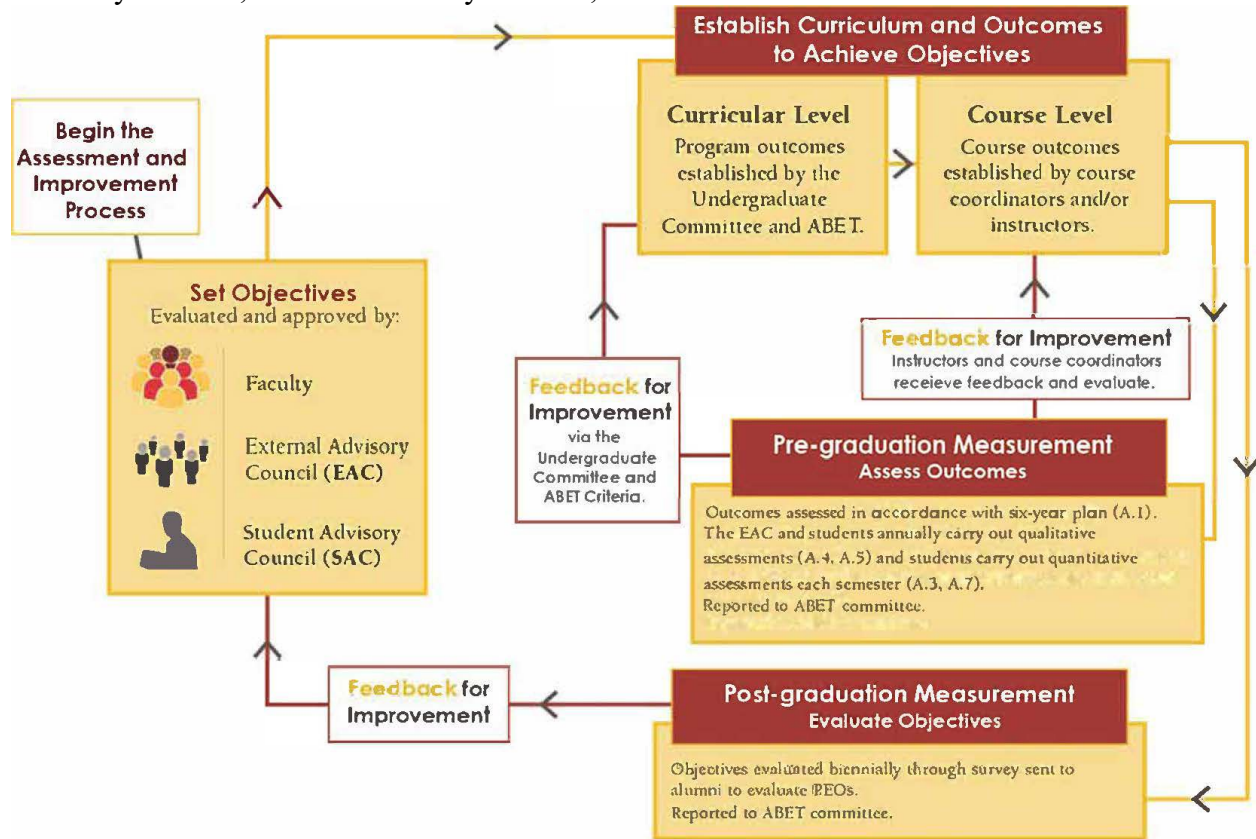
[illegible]

Establish Curriculum and Outcomes to Achieve Objectives

Begin the Assessment and Improvement Process

Curricular Level
Program outcomes established by the Undergraduate Committee and ABET.

Course Level
Course outcomes established by course coordinators and/or instructors.

Set Objectives
Evaluated and approved by:

Faculty

External Advisory Council (EAC)

Student Advisory Council (SAC)

Feedback for Improvement
Instructors and course coordinators receieve feedback and evaluate.

Feedback for Improvement
via the Undergraduate Committee and ABET Criteria.

Pre-graduation Measurement
Assess Outcomes

Outcomes assessed in accordance with six-year plan (A.1). The EAC and students annually carry out qualitative assessments (A.4, A.5) and students carry out quantitative assessments each semester (A.3, A.7).
Reported to ABET committee.

Feedback for Improvement

Post-graduation Measurement
Evaluate Objectives

Objectives evaluated biennially through survey sent to alumni to evaluate PEOs.
Reported to ABET committee.